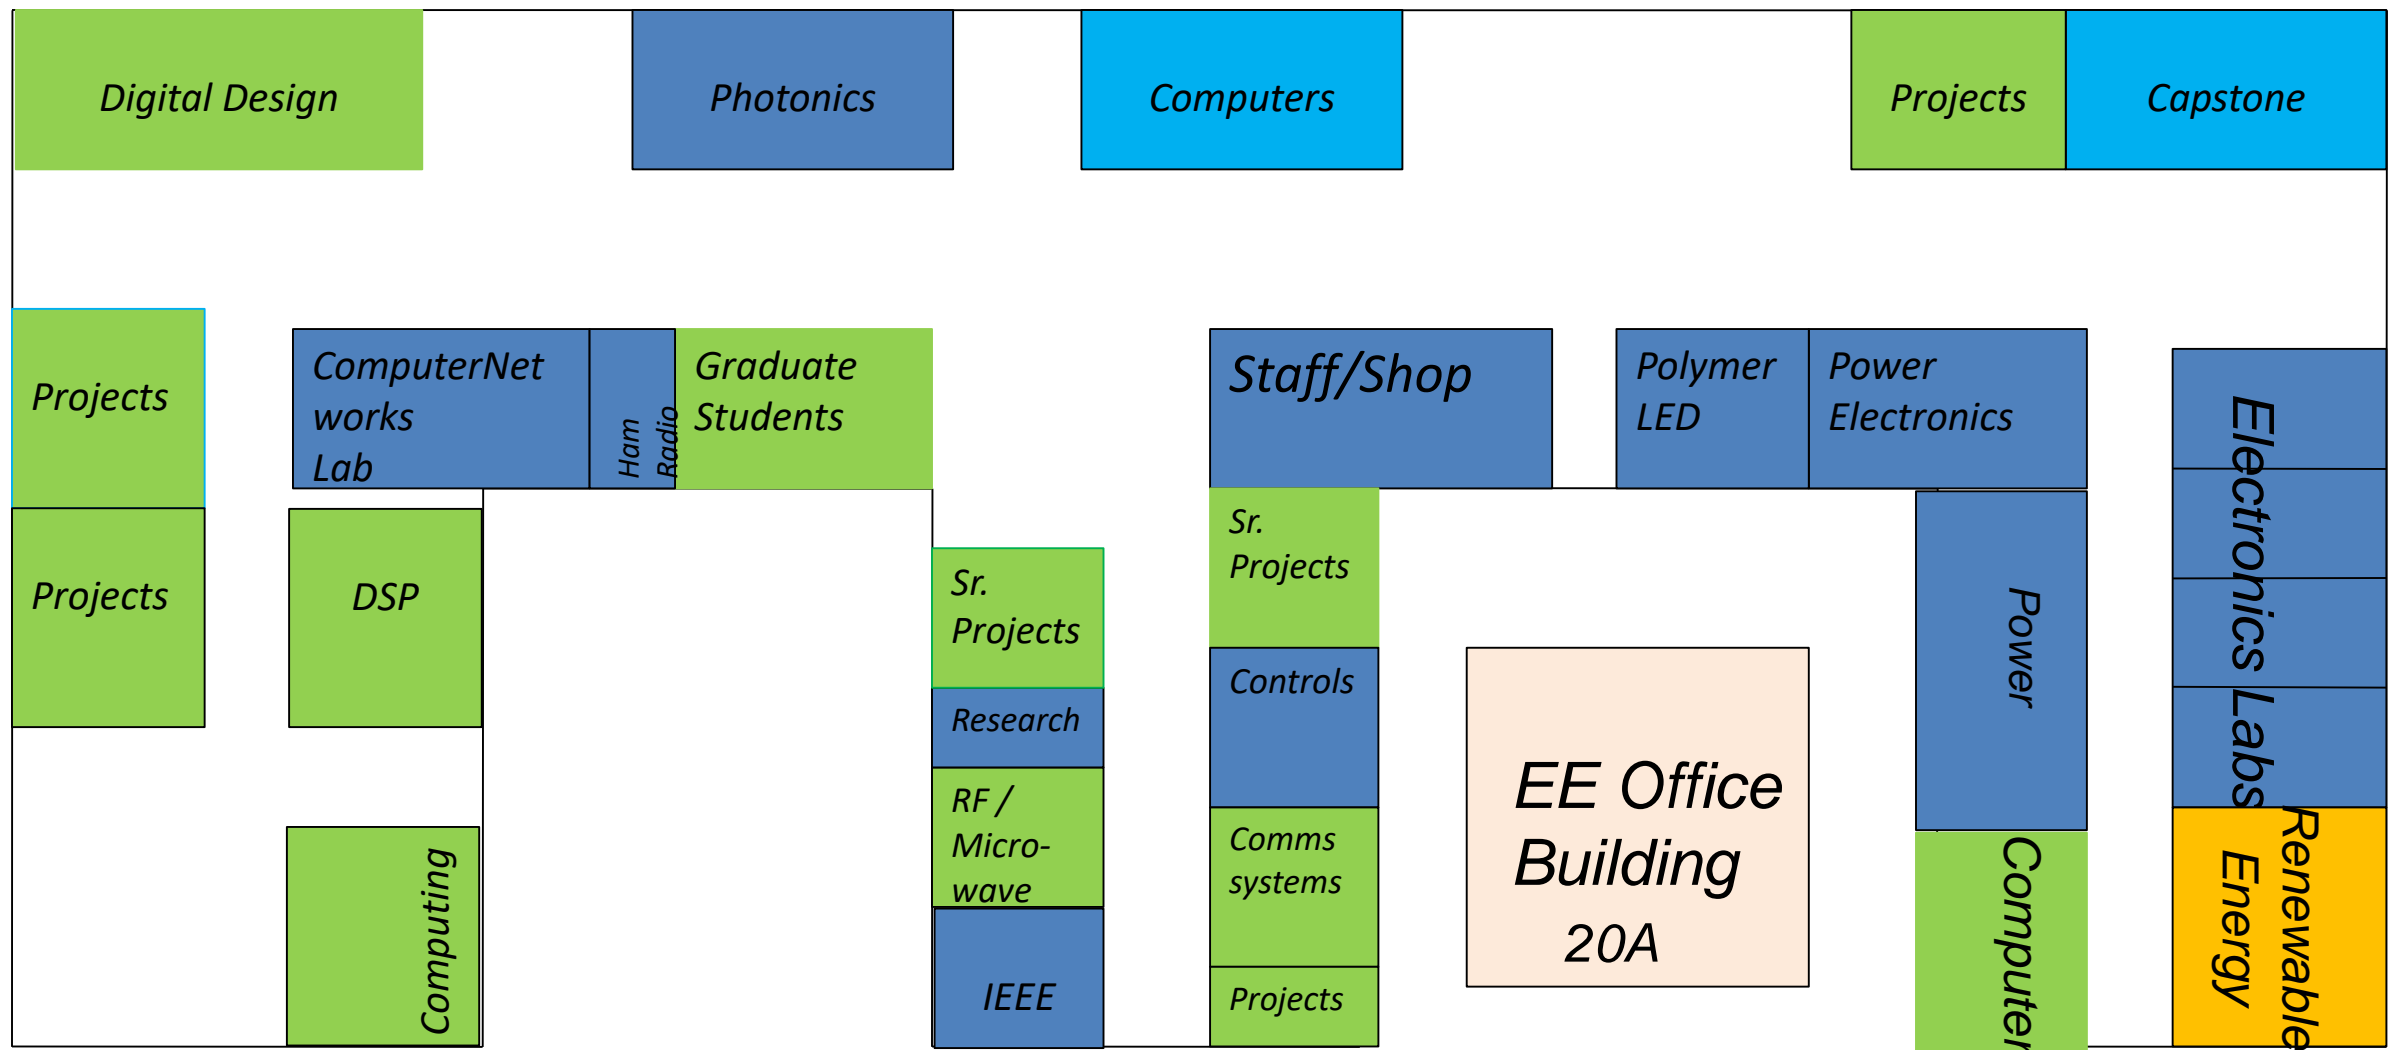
Digital Design

Photonics

Computers

Projects

Capstone

Projects

ComputerNet works Lab

Ham Radio

Graduate Students

Staff/Shop

Polymer LED

Power Electronics

Electronics Labs

Projects

DSP

Sr. Projects

Sr. Projects

Power

Research

Controls

RF / Micro-wave

EE Office Building 20A

Computing

Comms systems

Computer

Renewable Energy

IEEE

Projects